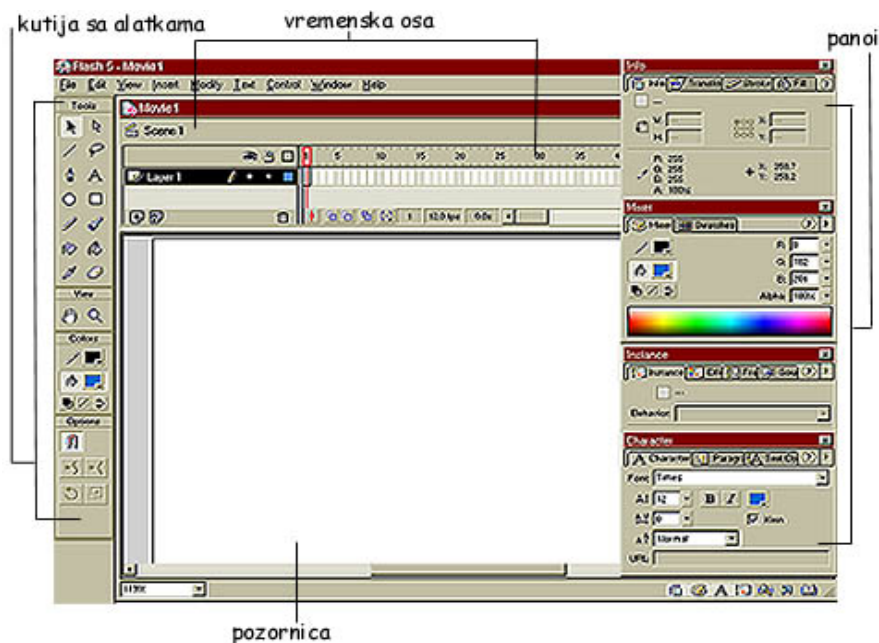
kutija sa alatkama

vremenska osa

panoi

Flash 5 - Movie1

File Edit View Insert Modify Text Control Window Help

Tools

View

Colors

Options

Movie1

Scene 1

Layer 1

5 10 15 20 25 30 35

1 12.0 fps 0.0s

Info

Info Transform Stroke Fill

W: H: X: Y:

R: 255 G: 255 B: 255 A: 100%

X: 258.7 Y: 258.2

Mixer

Mixer Swatches

R: 0 G: 102 B: 204 Alpha: 100%

Instance

Instance Eff Fra Sou

Behavior:

Character

Character Paragr Text Op

Font: Times

12 B I

0 Kern

Normal

URL:

100%

pozornica